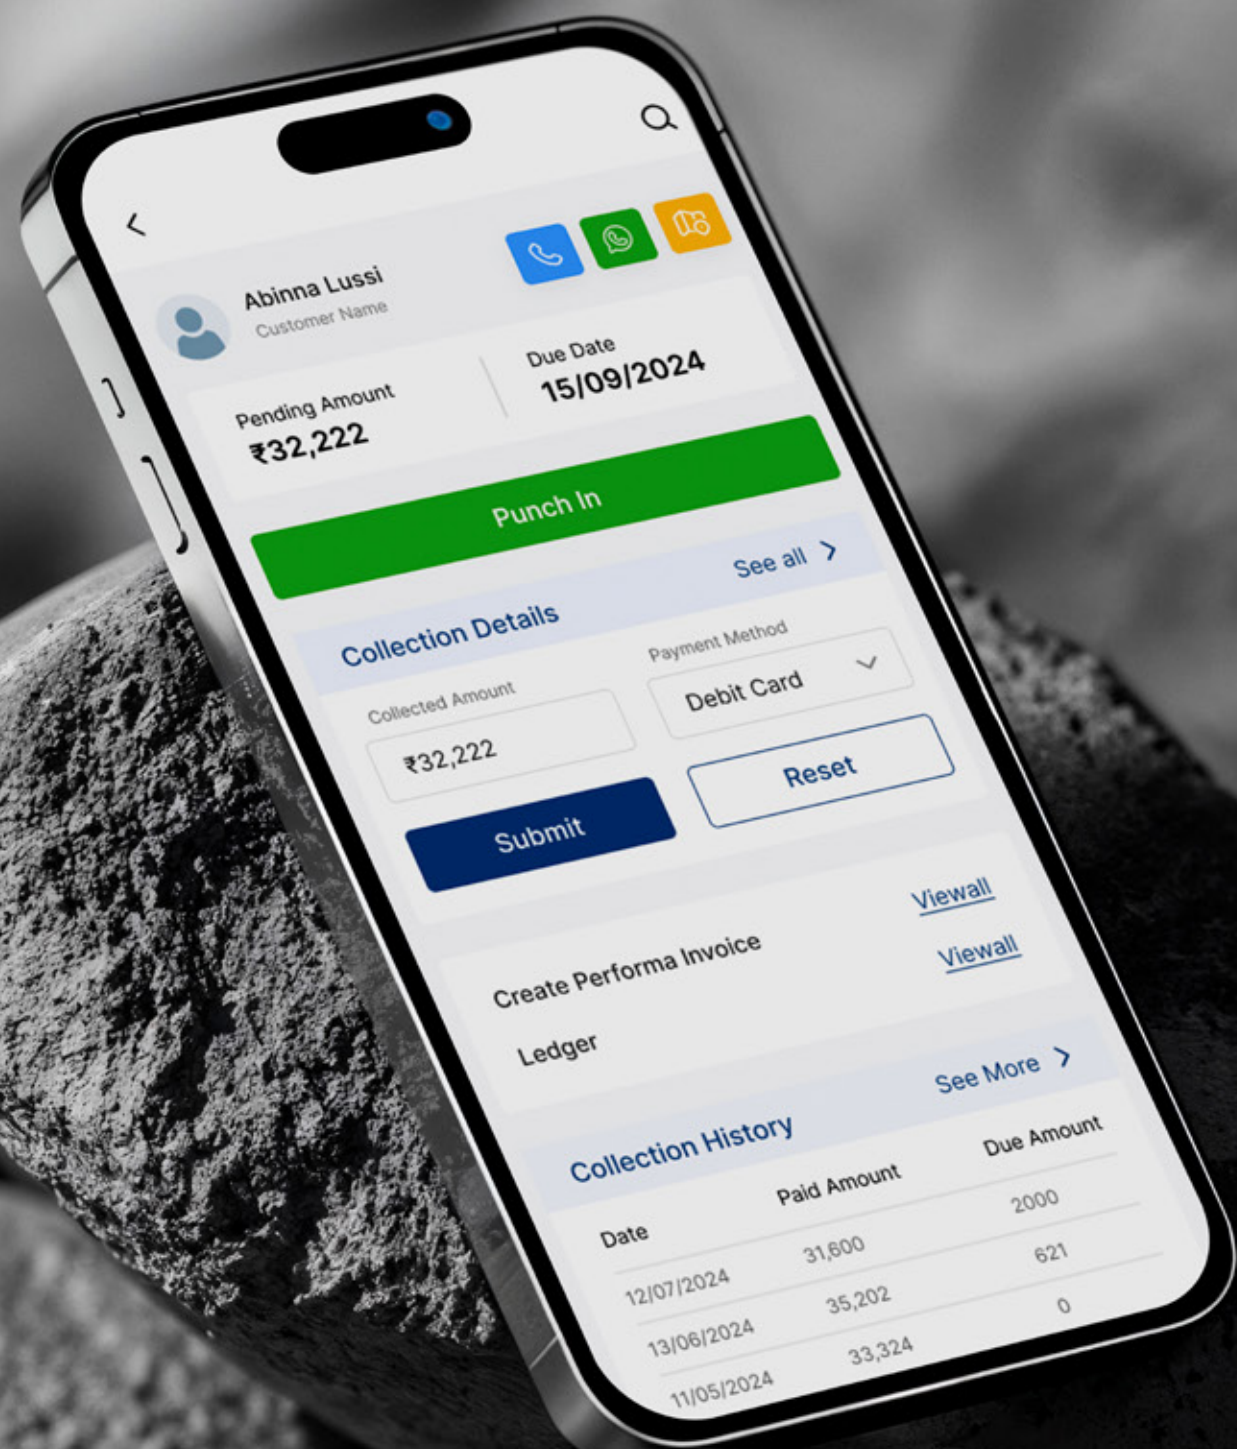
Abinna Lussi
Customer Name

Pending Amount
₹32,222

Due Date
15/09/2024

Punch In

Collection Details
See all

Collected Amount
₹32,222

Payment Method
Debit Card

Submit

Reset

Create Performa Invoice
Viewall

Ledger
Viewall

Collection History
See More

| Date | Paid Amount | Due Amount |
|---|---|---|
| 12/07/2024 | 31,600 | 2000 |
| 13/06/2024 | 35,202 | 621 |
| 11/05/2024 | 33,324 | 0 |